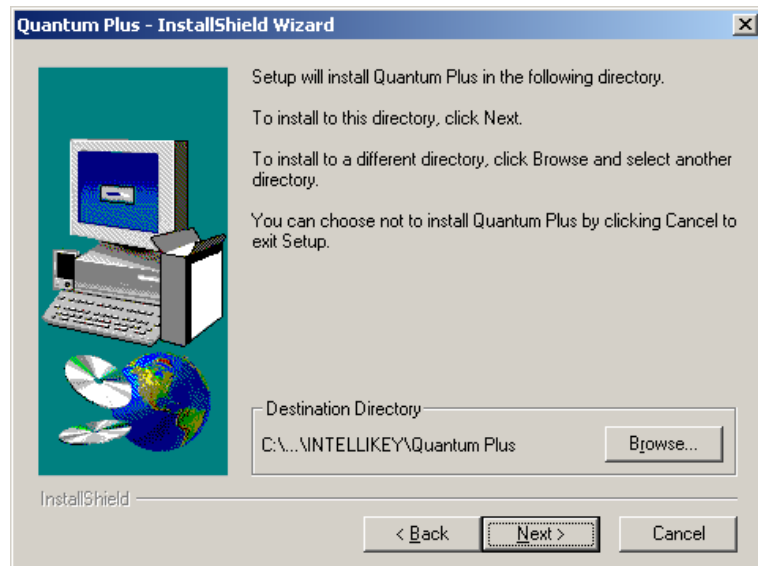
Quantum Plus - InstallShield Wizard

Setup will install Quantum Plus in the following directory.

To install to this directory, click Next.

To install to a different directory, click Browse and select another directory.

You can choose not to install Quantum Plus by clicking Cancel to exit Setup.

Destination Directory

C:\...\INTELLIKEY\Quantum Plus

Browse...

InstallShield

< Back

Next >

Cancel